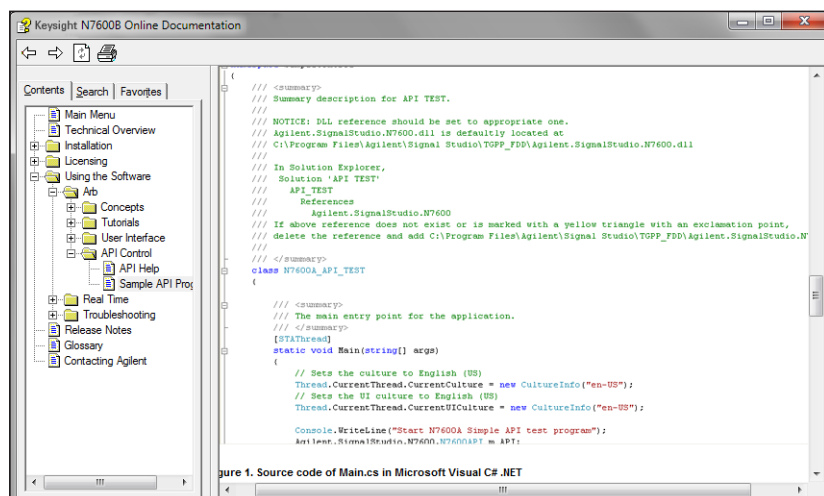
Keysight N7600B Online Documentation

Contents | Search | Favorites

Main Menu
Technical Overview
Installation
Licensing
Using the Software
Arb
Concepts
Tutorials
User Interface
API Control
API Help
Sample API Prog
Real Time
Troubleshooting
Release Notes
Glossary
Contacting Agilent

{
/// <summary>
/// Summary description for API TEST.
///
/// NOTICE: DLL reference should be set to appropriate one.
/// Agilent.SignalStudio.N7600.dll is defaultly located at
/// C:\Program Files\Agilent\Signal Studio\TGPP_FDD\Agilent.SignalStudio.N7600.dll
///
/// In Solution Explorer,
/// Solution 'API TEST'
/// API_TEST
/// References
/// Agilent.SignalStudio.N7600
/// If above reference does not exist or is marked with a yellow triangle with an exclamation point,
/// delete the reference and add C:\Program Files\Agilent\Signal Studio\TGPP_FDD\Agilent.SignalStudio.N
///
/// </summary>
class N7600A_API_TEST
{

/// <summary>
/// The main entry point for the application.
/// </summary>
[STAThread]
static void Main(string[] args)
{
// Sets the culture to English (US)
Thread.CurrentThread.CurrentCulture = new CultureInfo("en-US");
// Sets the UI culture to English (US)
Thread.CurrentThread.CurrentUICulture = new CultureInfo("en-US");

Console.WriteLine("Start N7600A Simple API test program");
Agilent.SignalStudio.N7600.N7600API m_API;

gure 1. Source code of Main.cs in Microsoft Visual C# .NET